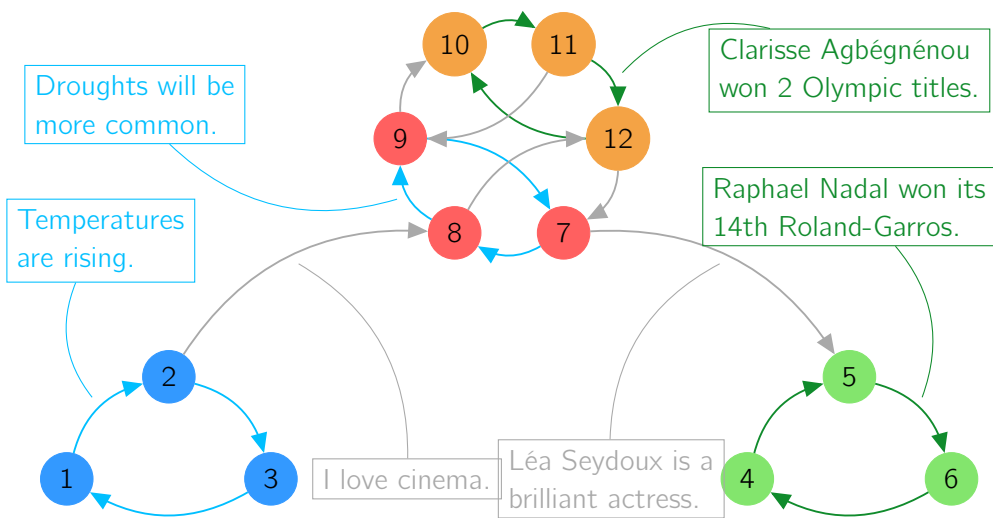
10
11
Clarisse Agbégnénou won 2 Olympic titles.
Droughts will be more common.
9
12
Temperatures are rising.
8
7
Raphael Nadal won its 14th Roland-Garros.
2
5
1
3
I love cinema.
Léa Seydoux is a brilliant actress.
4
6